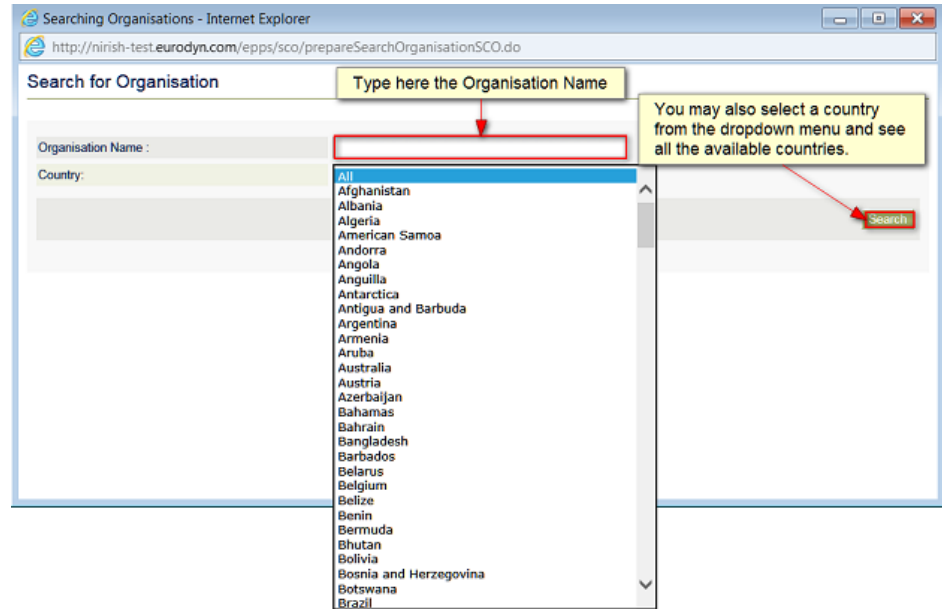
Searching Organisations - Internet Explorer

http://nirish-test.eurodyn.com/epps/sco/prepareSearchOrganisationSCO.do

Search for Organisation

Type here the Organisation Name

You may also select a country from the dropdown menu and see all the available countries.

Organisation Name :

Country:

Search

All
Afghanistan
Albania
Algeria
American Samoa
Andorra
Angola
Anguilla
Antarctica
Antigua and Barbuda
Argentina
Armenia
Aruba
Australia
Austria
Azerbaijan
Bahamas
Bahrain
Bangladesh
Barbados
Belarus
Belgium
Belize
Benin
Bermuda
Bhutan
Bolivia
Bosnia and Herzegovina
Botswana
Brazil